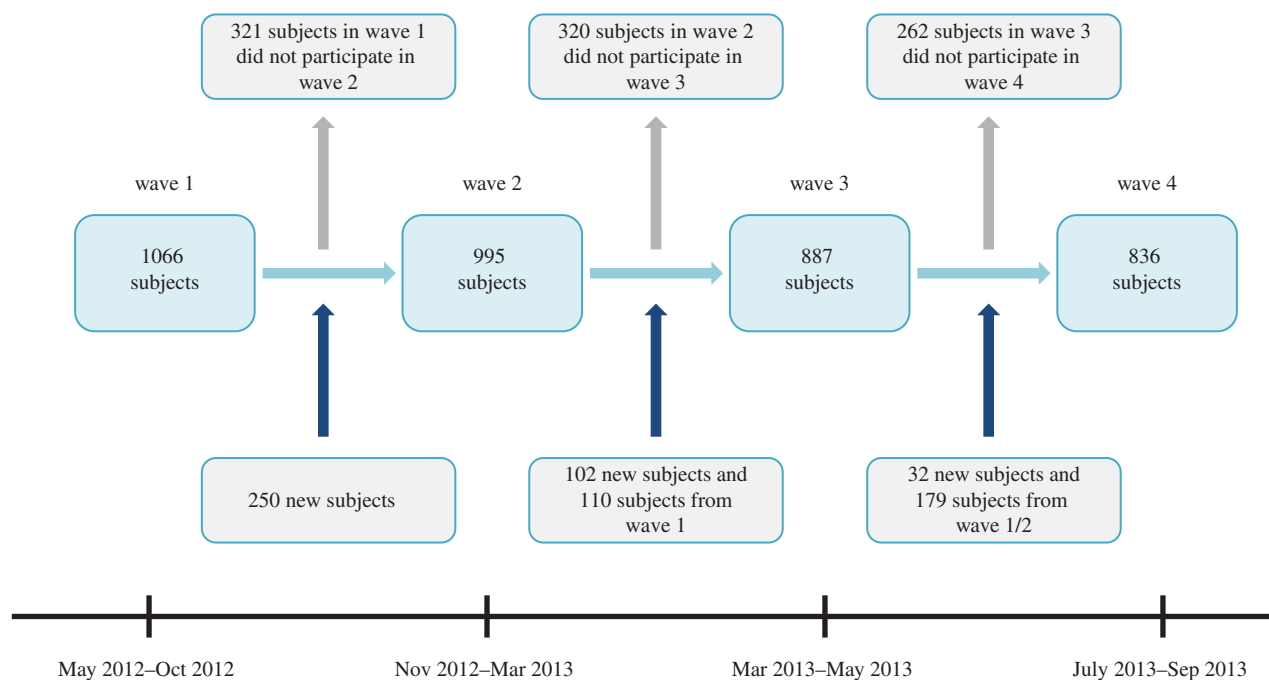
321 subjects in wave 1 did not participate in wave 2

320 subjects in wave 2 did not participate in wave 3

262 subjects in wave 3 did not participate in wave 4

wave 1

1066 subjects

wave 2

995 subjects

wave 3

887 subjects

wave 4

836 subjects

250 new subjects

102 new subjects and 110 subjects from wave 1

32 new subjects and 179 subjects from wave 1/2

May 2012–Oct 2012

Nov 2012–Mar 2013

Mar 2013–May 2013

July 2013–Sep 2013